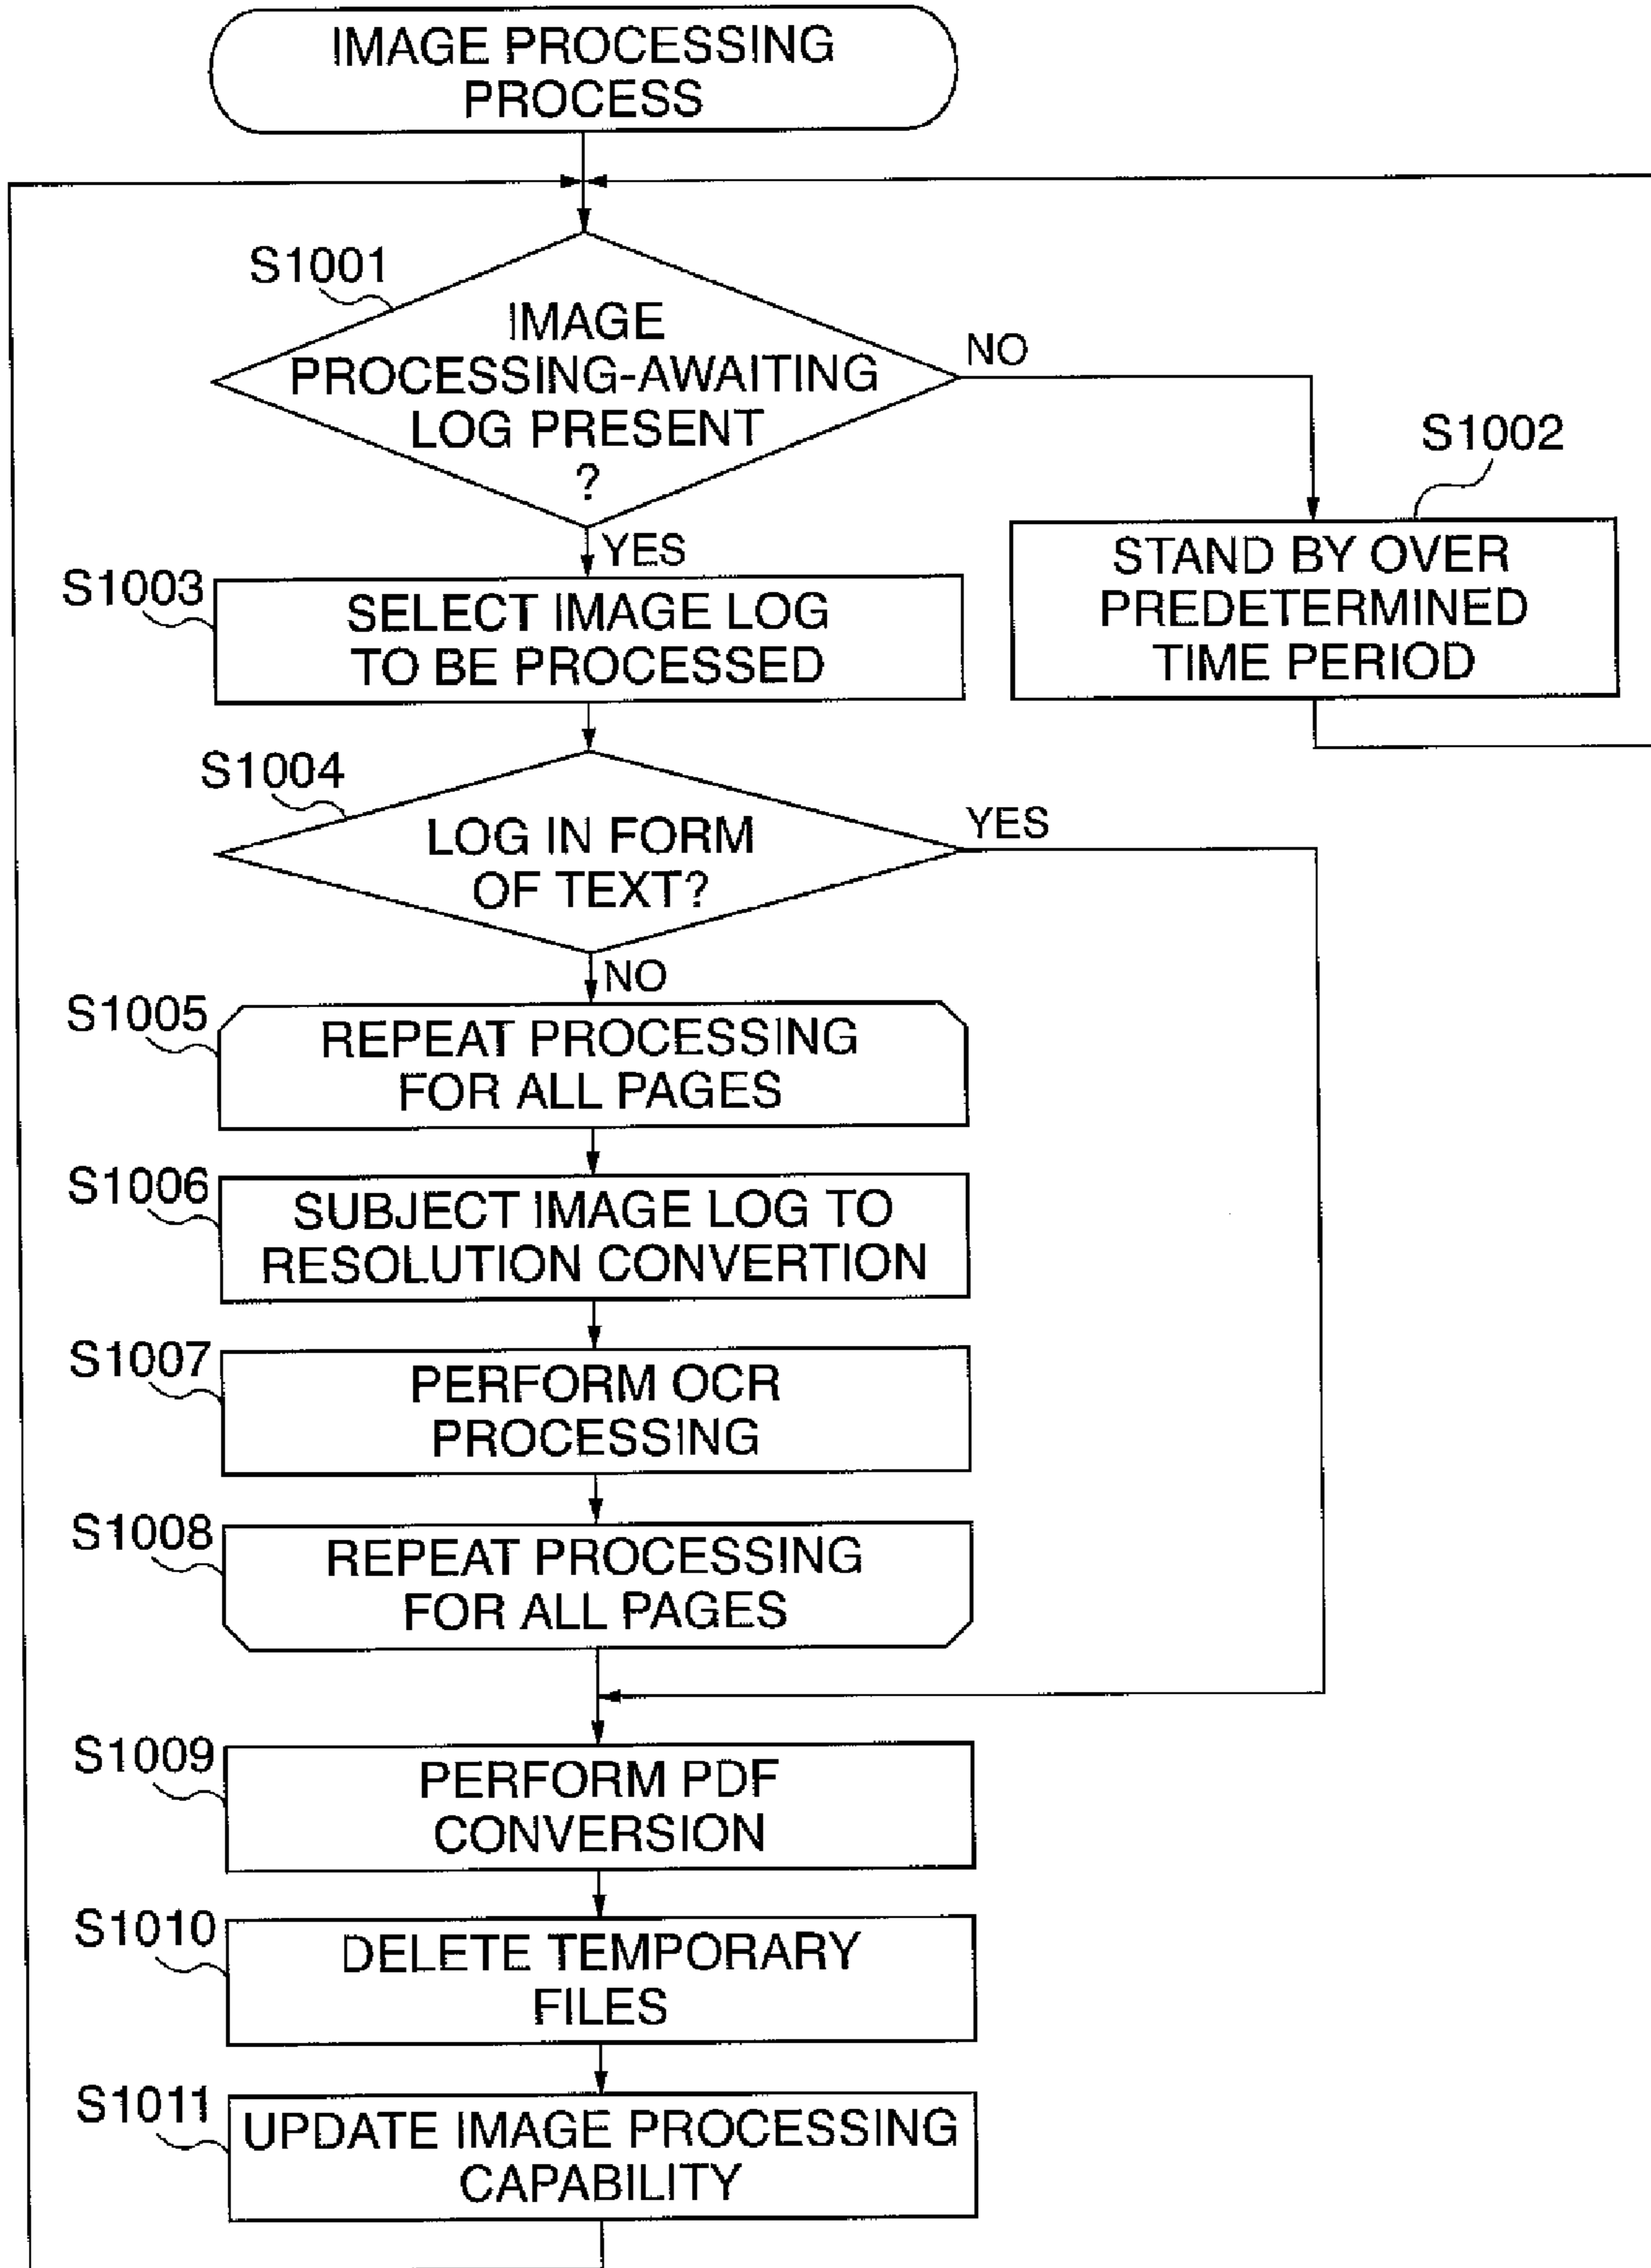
IMAGE PROCESSING PROCESS

S1001
IMAGE PROCESSING-AWAITING LOG PRESENT ?

NO

S1002
STAND BY OVER PREDETERMINED TIME PERIOD

YES

S1003
SELECT IMAGE LOG TO BE PROCESSED

S1004
LOG IN FORM OF TEXT?

YES

NO

S1005
REPEAT PROCESSING FOR ALL PAGES

S1006
SUBJECT IMAGE LOG TO RESOLUTION CONVERTION

S1007
PERFORM OCR PROCESSING

S1008
REPEAT PROCESSING FOR ALL PAGES

S1009
PERFORM PDF CONVERSION

S1010
DELETE TEMPORARY FILES

S1011
UPDATE IMAGE PROCESSING CAPABILITY